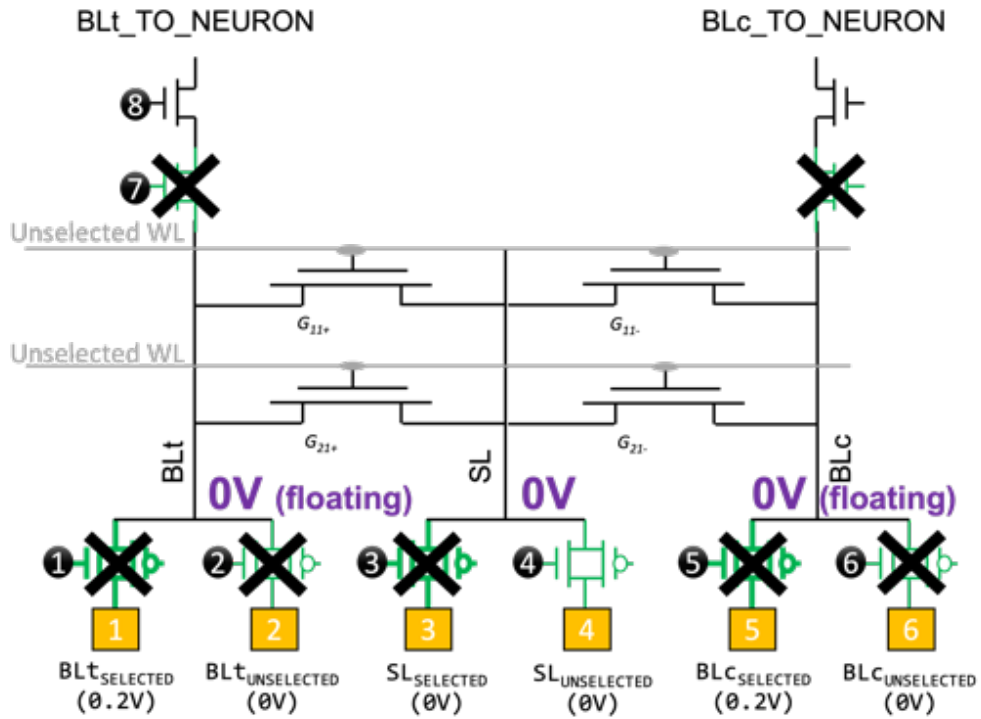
BLt_TO_NEURON

BLc_TO_NEURON

8

7

Unselected WL

$G_{11+}$

$G_{11-}$

Unselected WL

$G_{21+}$

$G_{21-}$

BLt

SL

BLc

0V (floating)

0V

0V (floating)

1

2

3

4

5

6

1

2

3

4

5

6

$BLt_{SELECTED}$ (0.2V)

$BLt_{UNSELECTED}$ (0V)

$SL_{SELECTED}$ (0V)

$SL_{UNSELECTED}$ (0V)

$BLc_{SELECTED}$ (0.2V)

$BLc_{UNSELECTED}$ (0V)